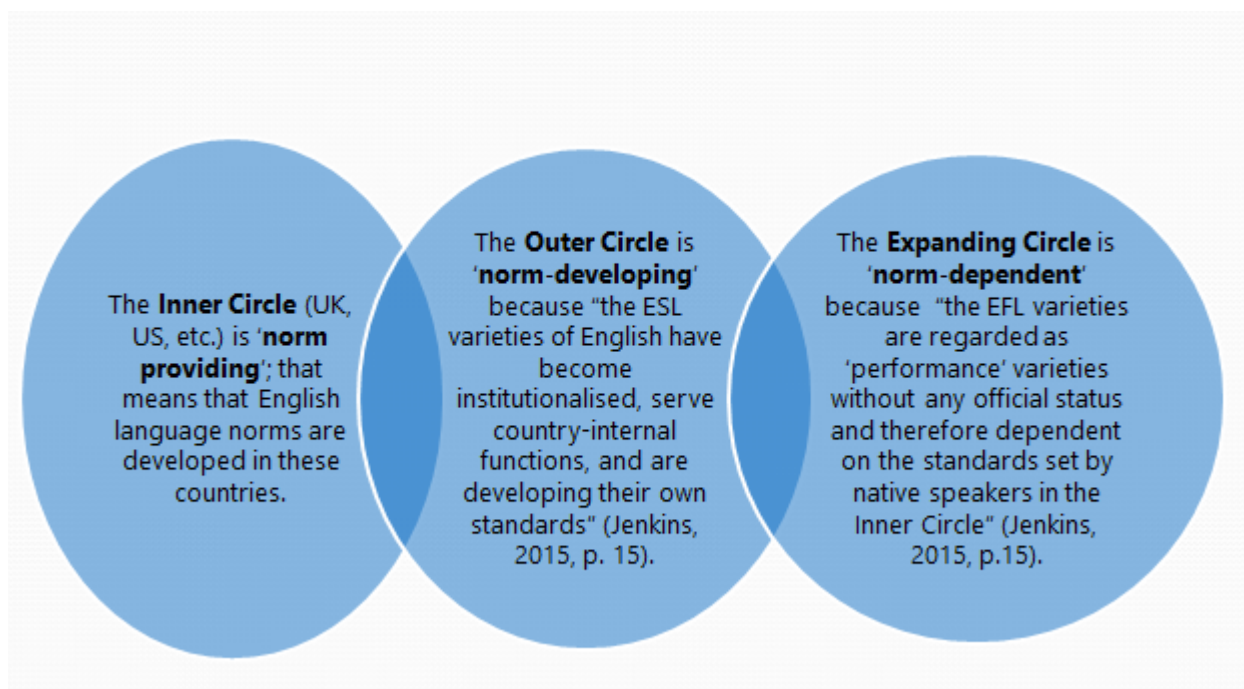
The **Inner Circle** (UK, US, etc.) is '**norm providing**'; that means that English language norms are developed in these countries.

The **Outer Circle** is '**norm-developing**' because "the ESL varieties of English have become institutionalised, serve country-internal functions, and are developing their own standards" (Jenkins, 2015, p. 15).

The **Expanding Circle** is '**norm-dependent**' because "the EFL varieties are regarded as 'performance' varieties without any official status and therefore dependent on the standards set by native speakers in the Inner Circle" (Jenkins, 2015, p.15).